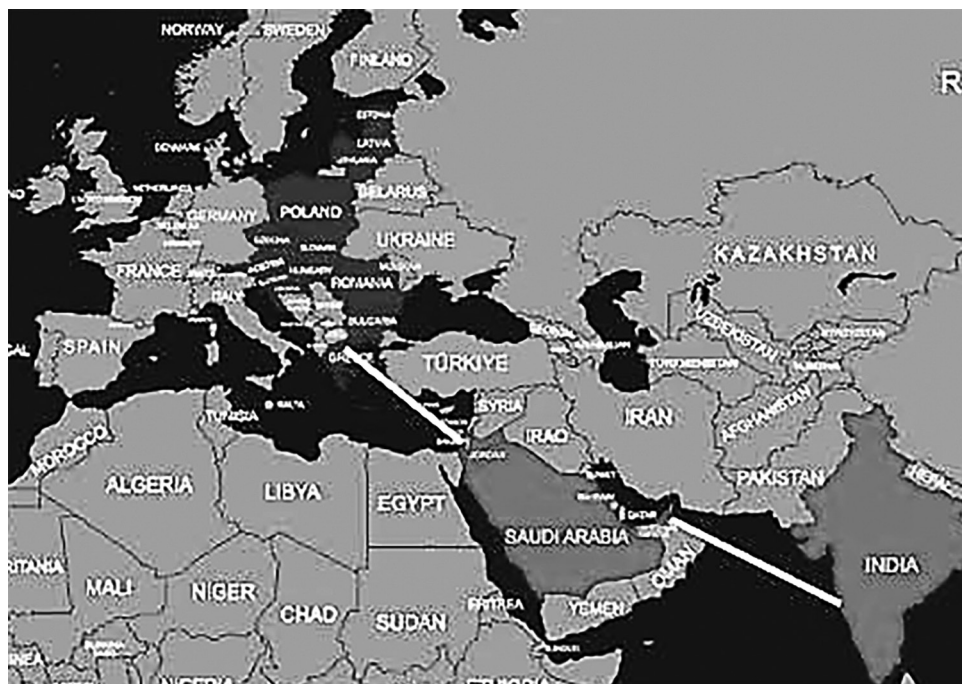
NORWAY
SWEDEN
FINLAND
R
ESTONIA
LATVIA
DENMARK
LITHUANIA
NETHERLANDS
BELARUS
POLAND
GERMANY
UKRAINE
KAZAKHSTAN
FRANCE
AUSTRIA
HUNGARY
ROMANIA
ITALY
BULGARIA
SPAIN
GREECE
TÜRKIYE
UZBEKISTAN
TURKMENISTAN
TUNISIA
MALTA
SYRIA
IRAQ
IRAN
AFGHANISTAN
MOROCCO
JORDAN
KUWAIT
BAHRAIN
QATAR
PAKISTAN
ALGERIA
LIBYA
EGYPT
SAUDI ARABIA
INDIA
MAURITANIA
MALI
NIGER
CHAD
SUDAN
ERITREA
YEMEN
OMAN
NIGERIA
ETHIOPIA